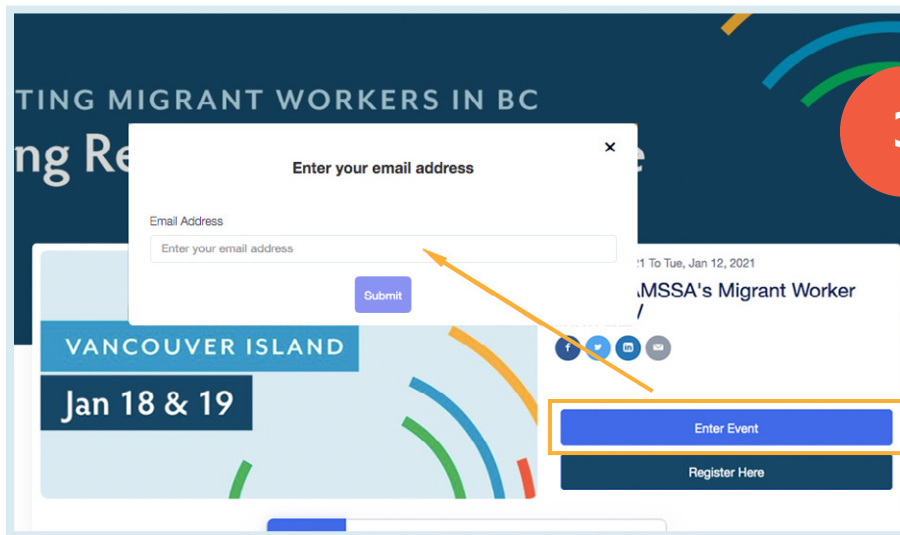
TING MIGRANT WORKERS IN BC
ng Re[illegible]e

Enter your email address
×
Email Address
Enter your email address
Submit

21 To Tue, Jan 12, 2021
AMSSA's Migrant Worker
/

VANCOUVER ISLAND
Jan 18 & 19

Enter Event
Register Here